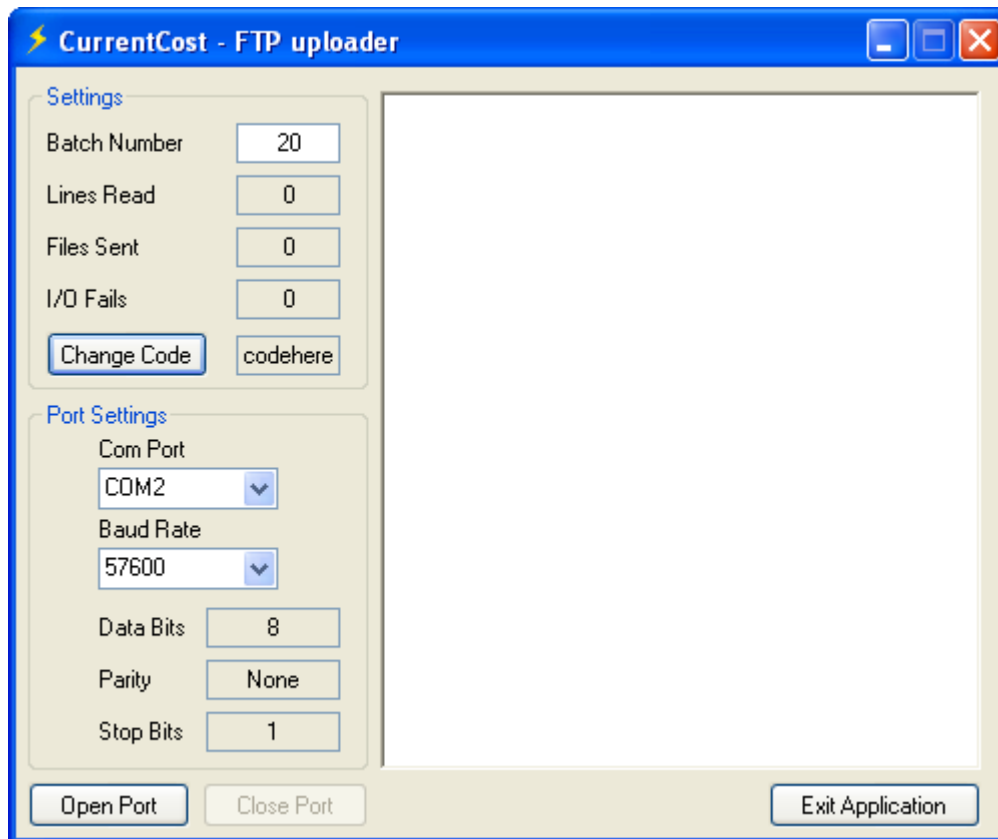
CurrentCost - FTP uploader

Settings

Batch Number 20

Lines Read 0

Files Sent 0

I/O Fails 0

Change Code codehere

Port Settings

Com Port

COM2

Baud Rate

57600

Data Bits 8

Parity None

Stop Bits 1

Open Port Close Port Exit Application